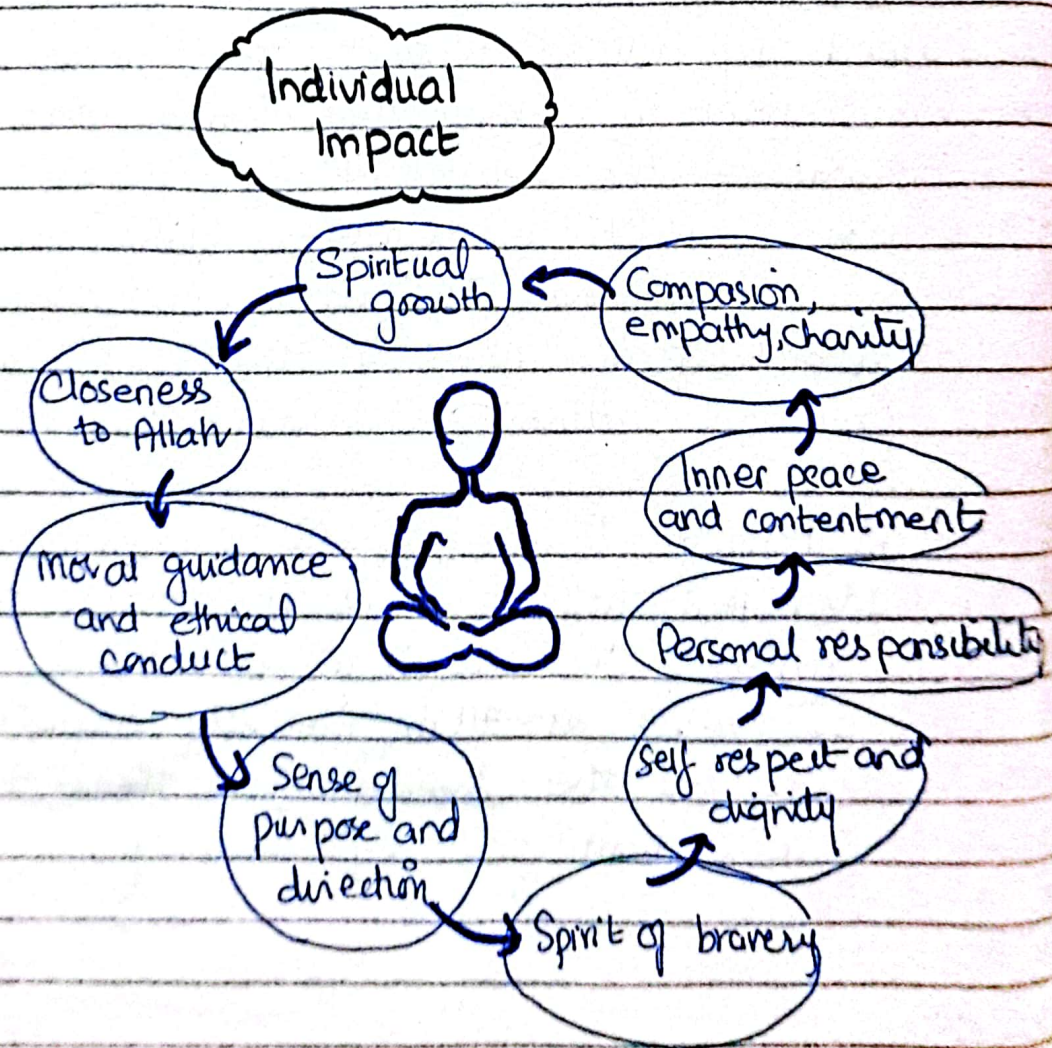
Individual Impact

Spiritual growth

Closeness to Allah

moral guidance and ethical conduct

Sense of purpose and direction

Spirit of bravery

Self respect and dignity

Personal responsibility

Inner peace and contentment

Compasion, empathy, charity